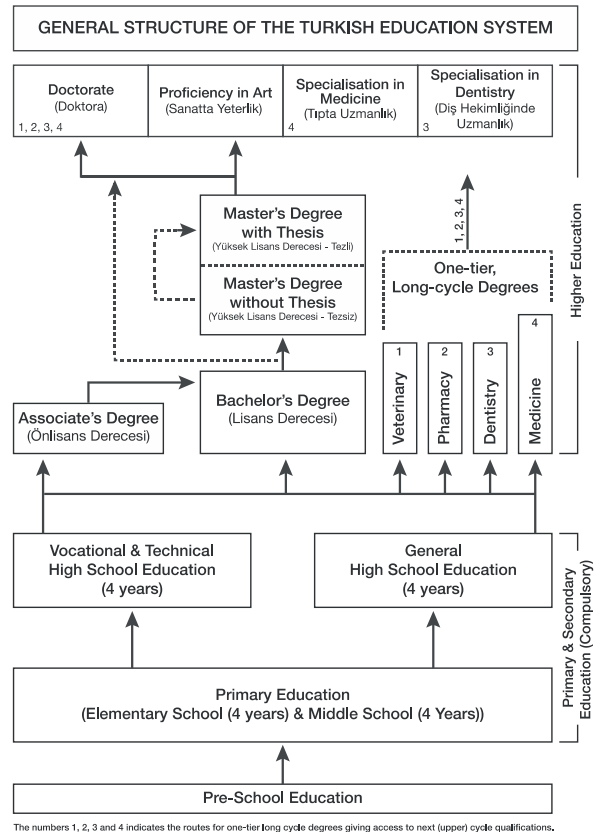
GENERAL STRUCTURE OF THE TURKISH EDUCATION SYSTEM

Doctorate
(Doktora)
1, 2, 3, 4

Proficiency in Art
(Sanatta Yeterlik)

Specialisation in Medicine
(Tıpta Uzmanlık)
4

Specialisation in Dentistry
(Diş Hekimliğinde Uzmanlık)
3

1, 2, 3, 4

Master's Degree with Thesis
(Yüksek Lisans Derecesi - Tezli)

Master's Degree without Thesis
(Yüksek Lisans Derecesi - Tezsiz)

One-tier, Long-cycle Degrees

1 Veterinary
2 Pharmacy
3 Dentistry
4 Medicine

Higher Education

Associate's Degree
(Önlisans Derecesi)

Bachelor's Degree
(Lisans Derecesi)

Vocational & Technical High School Education
(4 years)

General High School Education
(4 years)

Primary & Secondary Education (Compulsory)

Primary Education
(Elementary School (4 years) & Middle School (4 Years))

Pre-School Education

The numbers 1, 2, 3 and 4 indicates the routes for one-tier long cycle degrees giving access to next (upper) cycle qualifications.